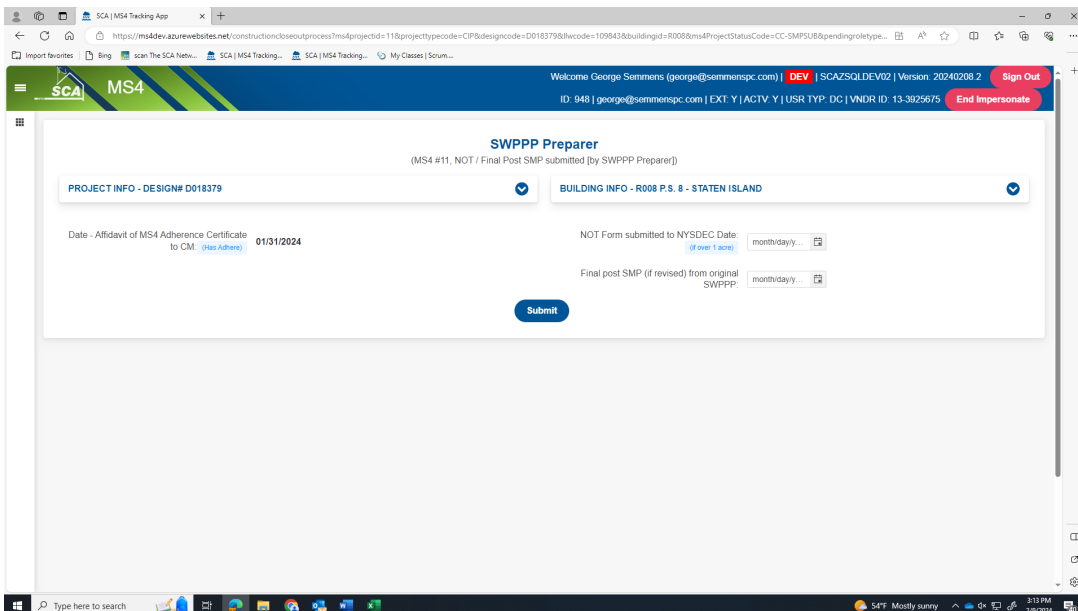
SCA | MS4 Tracking App

https://ms4dev.azurewebsites.net/constructioncloseoutprocess?ms4projectid=11&projecttypecode=CIP&designcode=D018379&llwcode=109843&buildingid=R008&ms4ProjectStatusCode=CC-SMPSUB&pendingroletype...

Import favorites | Bing | scan The SCA Netw... | SCA | MS4 Tracking... | SCA | MS4 Tracking... | My Classes | Scrum...

SCA MS4

Welcome George Semmens (george@semmenspc.com) | DEV | SCAZSQLDEV02 | Version: 20240208.2 Sign Out

ID: 948 | george@semmenspc.com | EXT: Y | ACTV: Y | USR TYP: DC | VNDR ID: 13-3925675 End Impersonate

SWPPP Preparer

(MS4 #11, NOT / Final Post SMP submitted [by SWPPP Preparer])

PROJECT INFO - DESIGN# D018379

BUILDING INFO - R008 P.S. 8 - STATEN ISLAND

Date - Affidavit of MS4 Adherence Certificate to CM: (Has Adhere) 01/31/2024

NOT Form submitted to NYSDEC Date: (if over 1 acre) month/day/y...

Final post SMP (if revised) from original SWPPP: month/day/y...

Submit

Type here to search

54°F Mostly sunny 3:13 PM